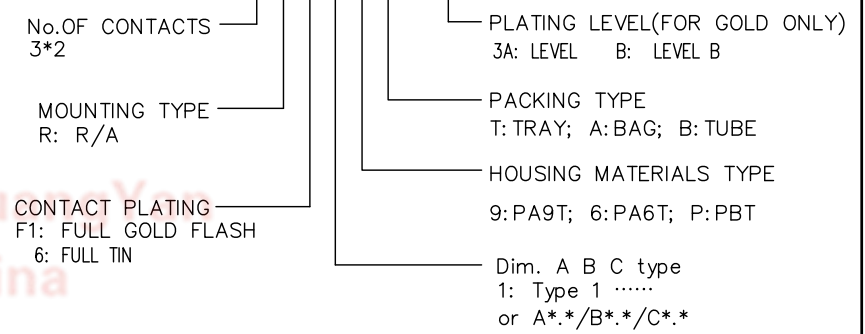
No.OF CONTACTS
3*2

MOUNTING TYPE
R: R/A

CONTACT PLATING
F1: FULL GOLD FLASH
6: FULL TIN

PLATING LEVEL(FOR GOLD ONLY)
3A: LEVEL B: LEVEL B

PACKING TYPE
T: TRAY; A: BAG; B: TUBE

HOUSING MATERIALS TYPE
9: PA9T; 6: PA6T; P: PBT

Dim. A B C type
1: Type 1 ······
or A*.*/B*.*/C*.*